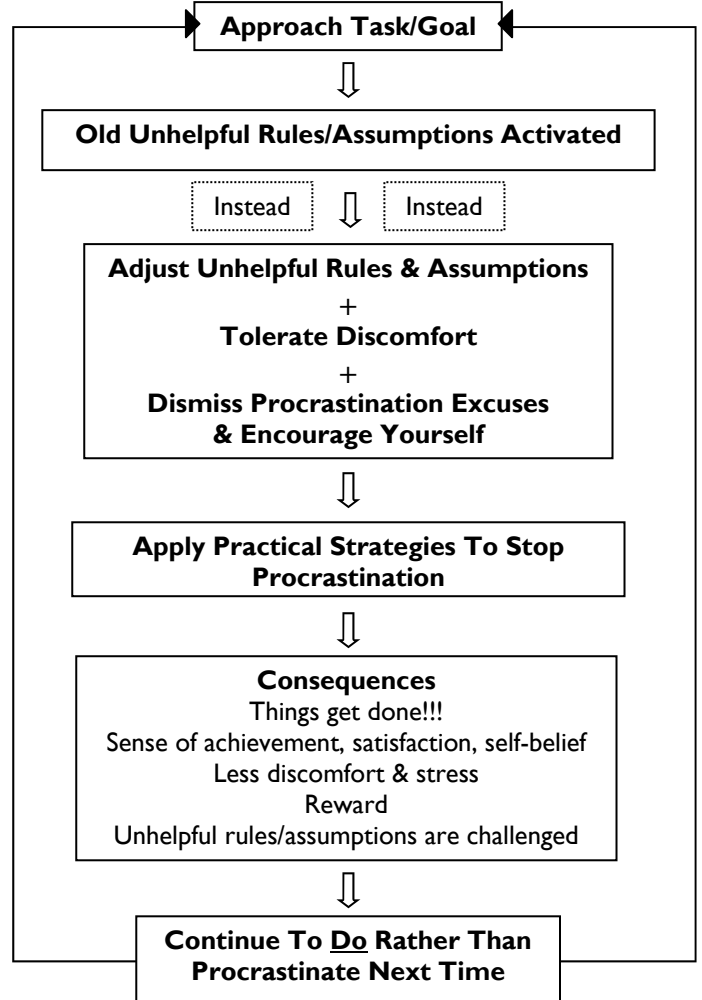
Approach Task/Goal

Old Unhelpful Rules/Assumptions Activated

Instead

Instead

Adjust Unhelpful Rules & Assumptions
+
Tolerate Discomfort
+
Dismiss Procrastination Excuses & Encourage Yourself

Apply Practical Strategies To Stop Procrastination

Consequences
Things get done!!!
Sense of achievement, satisfaction, self-belief
Less discomfort & stress
Reward
Unhelpful rules/assumptions are challenged

Continue To Do Rather Than Procrastinate Next Time